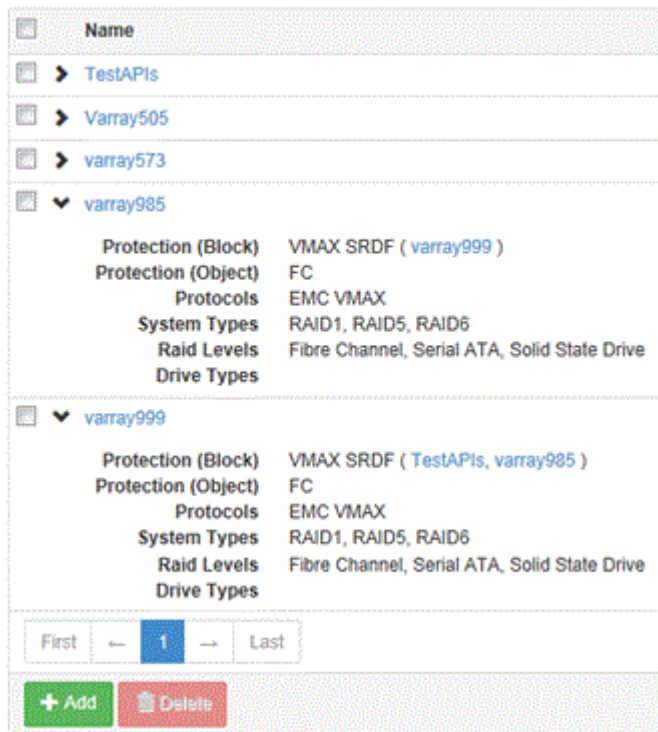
Name

TestAPIs

Varray505

varray573

varray985

| | |
|---|---|
| Protection (Block) | VMAX SRDF ( varray999 ) |
| Protection (Object) | FC |
| Protocols | EMC VMAX |
| System Types | RAID1, RAID5, RAID6 |
| Raid Levels | Fibre Channel, Serial ATA, Solid State Drive |
| Drive Types | |

varray999

| | |
|---|---|
| Protection (Block) | VMAX SRDF ( TestAPIs, varray985 ) |
| Protection (Object) | FC |
| Protocols | EMC VMAX |
| System Types | RAID1, RAID5, RAID6 |
| Raid Levels | Fibre Channel, Serial ATA, Solid State Drive |
| Drive Types | |

First ← 1 → Last

+ Add  Delete